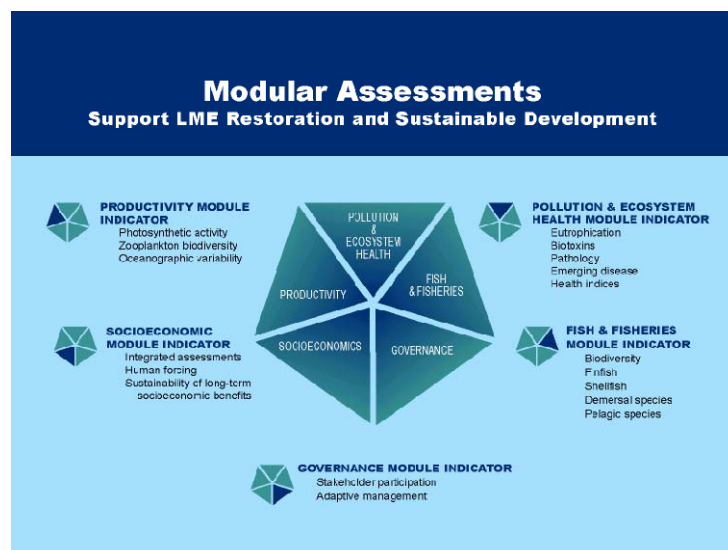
Modular Assessments
Support LME Restoration and Sustainable Development

PRODUCTIVITY MODULE INDICATOR
Photosynthetic activity
Zooplankton biodiversity
Oceanographic variability

POLLUTION & ECOSYSTEM HEALTH

PRODUCTIVITY

FISH & FISHERIES

SOCIOECONOMICS

GOVERNANCE

POLLUTION & ECOSYSTEM HEALTH MODULE INDICATOR
Eutrophication
Biotoxins
Pathology
Emerging disease
Health indices

SOCIOECONOMIC MODULE INDICATOR
Integrated assessments
Human forcing
Sustainability of long-term socioeconomic benefits

FISH & FISHERIES MODULE INDICATOR
Biodiversity
Finfish
Shellfish
Demersal species
Pelagic species

GOVERNANCE MODULE INDICATOR
Stakeholder participation
Adaptive management